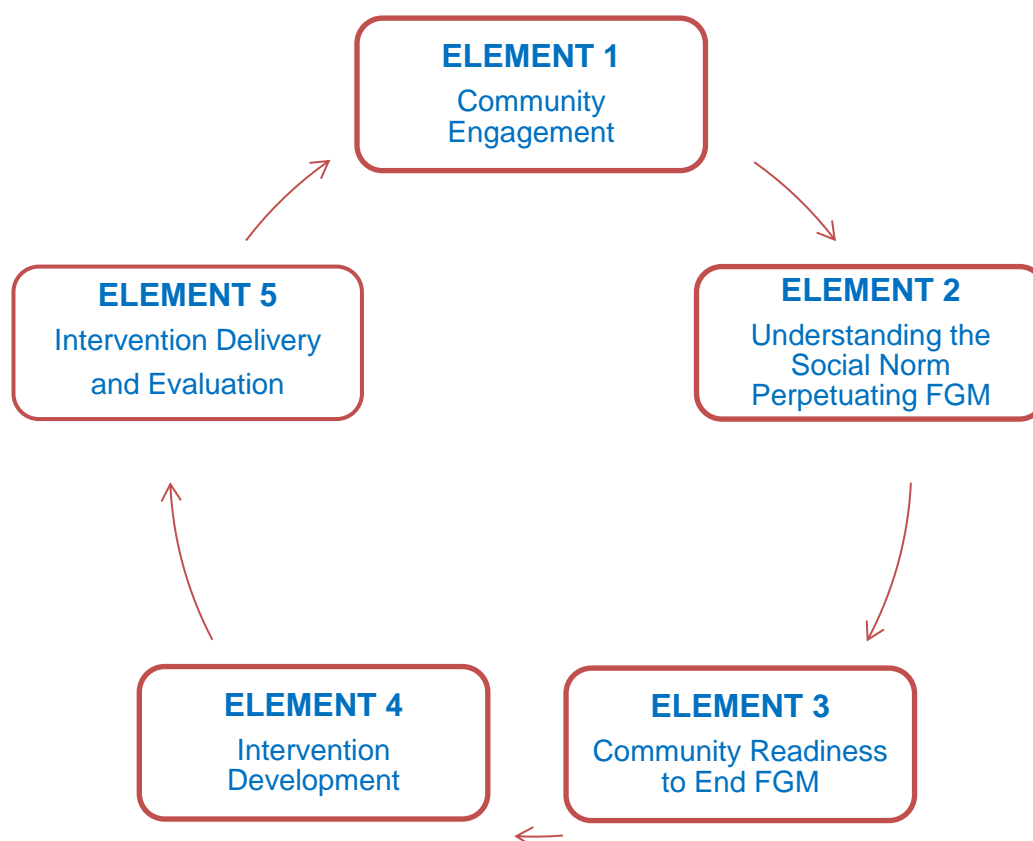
ELEMENT 1
Community Engagement

ELEMENT 2
Understanding the Social Norm Perpetuating FGM

ELEMENT 3
Community Readiness to End FGM

ELEMENT 4
Intervention Development

ELEMENT 5
Intervention Delivery and Evaluation